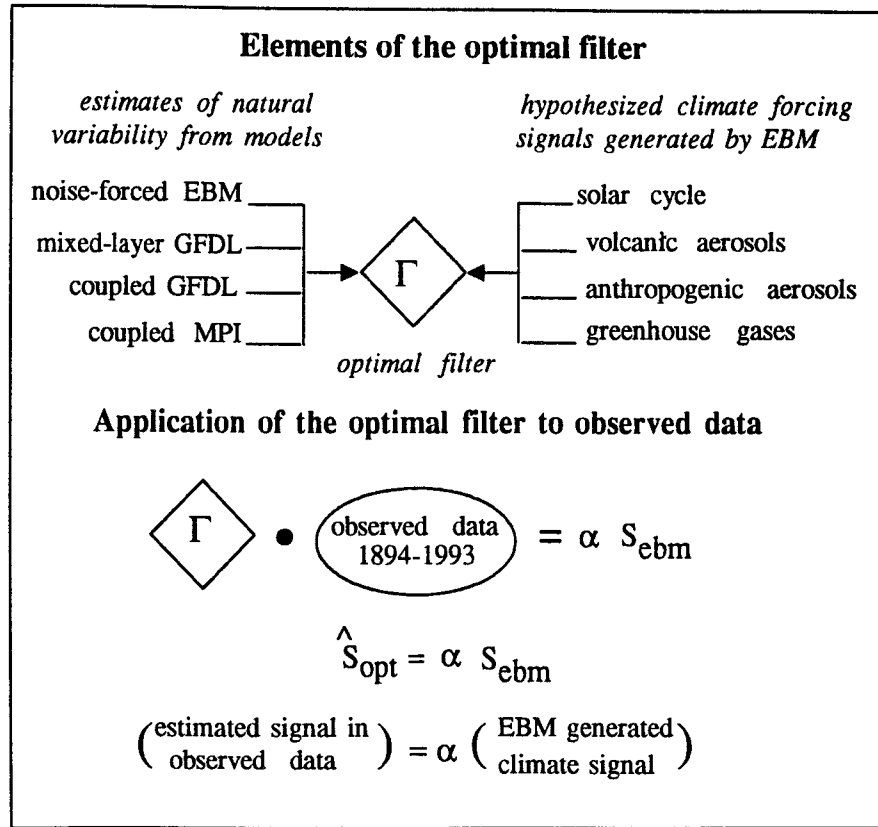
Elements of the optimal filter

*estimates of natural variability from models*

noise-forced EBM

mixed-layer GFDL

coupled GFDL

coupled MPI

*hypothesized climate forcing signals generated by EBM*

solar cycle

volcanic aerosols

anthropogenic aerosols

greenhouse gases

$\Gamma$

*optimal filter*

Application of the optimal filter to observed data

$\Gamma$ • observed data 1894-1993 $= \alpha \ S_{ebm}$

$\hat{S}_{opt} = \alpha \ S_{ebm}$

(estimated signal in observed data) $= \alpha$ (EBM generated climate signal)